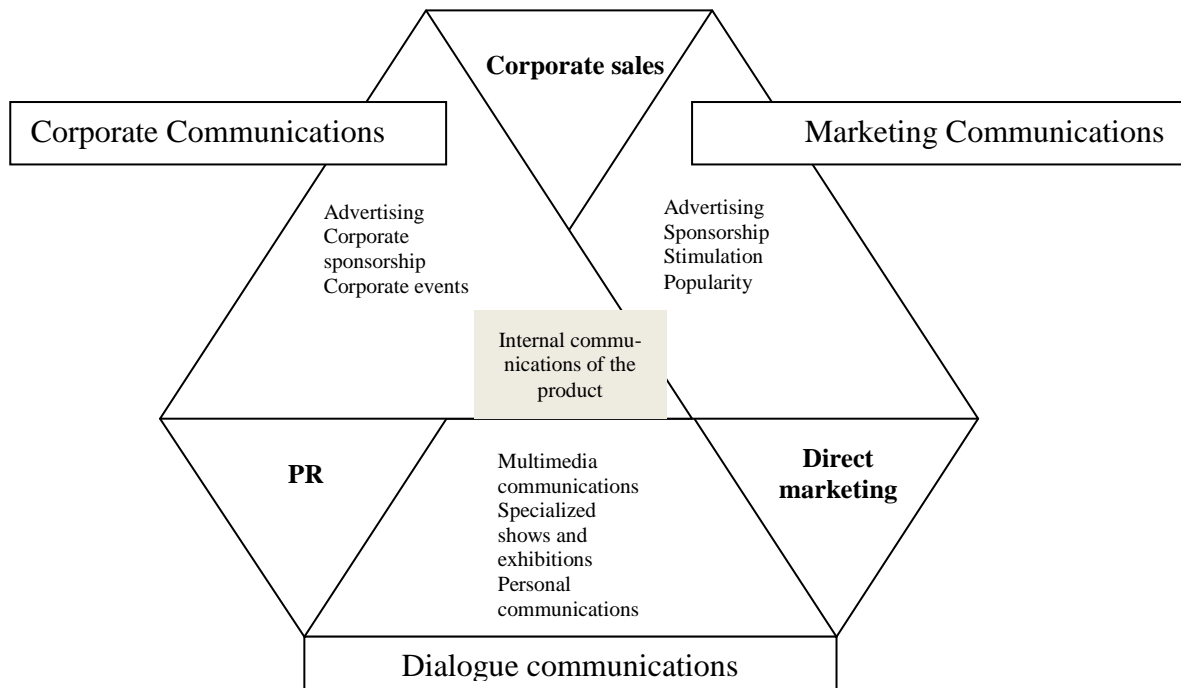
Corporate sales

Corporate Communications

Marketing Communications

Advertising
Corporate sponsorship
Corporate events

Advertising
Sponsorship
Stimulation
Popularity

Internal communications of the product

PR

Multimedia communications
Specialized shows and exhibitions
Personal communications

Direct marketing

Dialogue communications